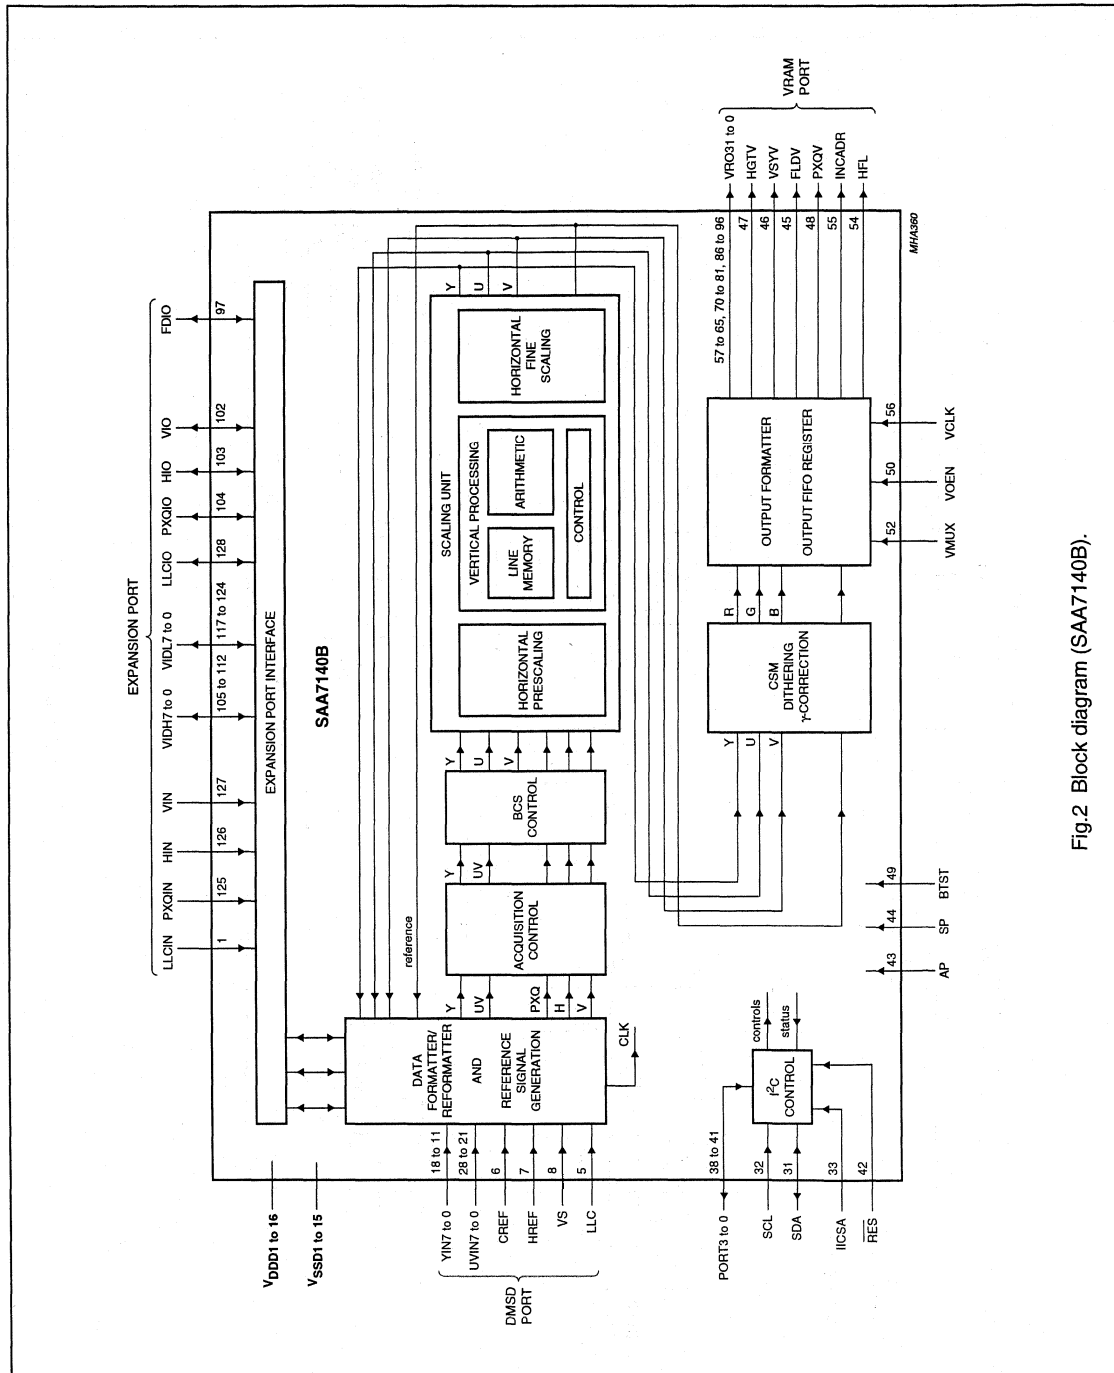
EXPANSION PORT

LLCIN
1
PXQIN
125
HIN
126
VIN
127
VIDH7 to 0
105 to 112
VIDL7 to 0
117 to 124
LLCIO
128
PXQIO
104
HIO
103
VIO
102
FDIO
97

EXPANSION PORT INTERFACE

SAA7140B

reference

DATA FORMATTER/ REFORMATTER AND REFERENCE SIGNAL GENERATION

Y
UV
PXQ
H
V

CLK

ACQUISITION CONTROL

Y
UV

BCS CONTROL

Y
U
V

SCALING UNIT

HORIZONTAL PRESCALING

VERTICAL PROCESSING

LINE MEMORY

ARITHMETIC

CONTROL

HORIZONTAL FINE SCALING

Y
U
V

CSM DITHERING γ-CORRECTION

Y
U
V

R
G
B

OUTPUT FORMATTER

OUTPUT FIFO REGISTER

57 to 65, 70 to 81, 86 to 96
VRO31 to 0
47
HGTV
46
VSYV
45
FLDV
48
PXQV
55
INCADR
54
HFL

VRAM PORT

MHA360

56
VCLK
50
VOEN
52
VMUX

43
AP
44
SP
49
BTST

$I^2C$ CONTROL

controls
status

$V_{DDD}$1 to 16
$V_{SSD}$1 to 15

18 to 11
YIN7 to 0
28 to 21
UVIN7 to 0
6
CREF
7
HREF
8
VS
5
LLC

DMSD PORT

38 to 41
PORT3 to 0
32
SCL
31
SDA
33
IICSA
42
$\overline{RES}$

Fig.2 Block diagram (SAA7140B).